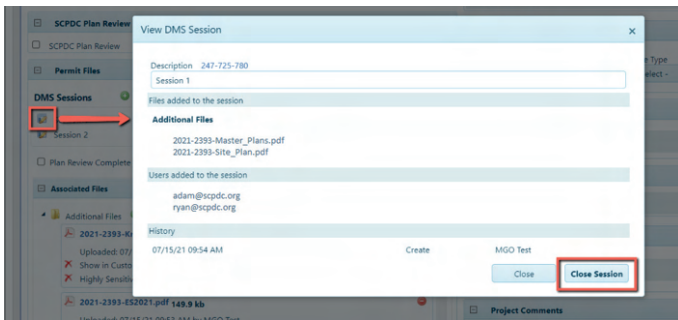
SCPDC Plan Review
SCPDC Plan Review
Permit Files
DMS Sessions
Session 2
Plan Review Complete
Associated Files
Additional Files
2021-2393-K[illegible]
Uploaded: 07/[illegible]
Show in Cust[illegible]
Highly Sensiti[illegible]
2021-2393-ES2021.pdf 149.9 kb
Uploaded: 07/15/21 09:53 AM by MGO Test
e Type
elect -
Project Comments

View DMS Session
×
Description 247-725-780
Session 1
Files added to the session
Additional Files
2021-2393-Master_Plans.pdf
2021-2393-Site_Plan.pdf
Users added to the session
adam@scpdc.org
ryan@scpdc.org
History
| 07/15/21 09:54 AM | Create | MGO Test |
|---|---|---|
Close
Close Session